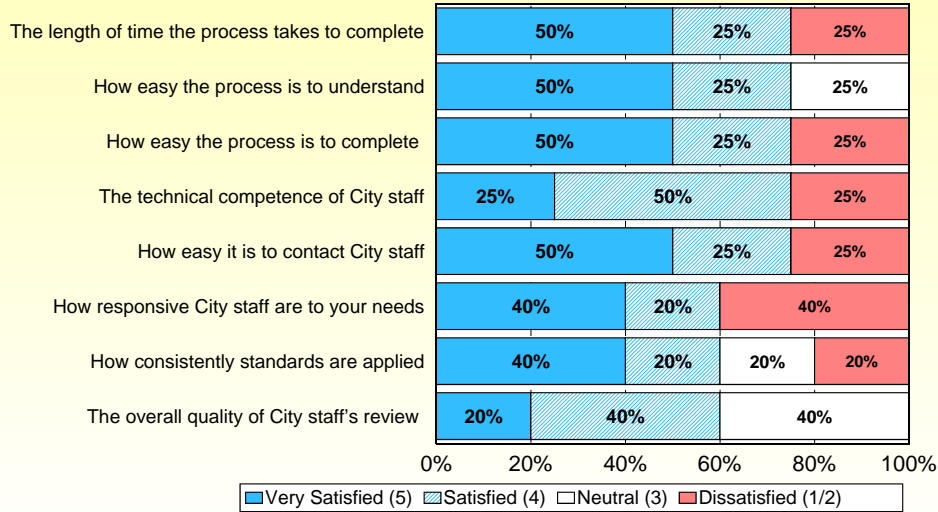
| | Very Satisfied (5) | Satisfied (4) | Neutral (3) | Dissatisfied (1/2) |
|---|---|---|---|---|
| The length of time the process takes to complete | 50% | 25% | | 25% |
| How easy the process is to understand | 50% | 25% | 25% | |
| How easy the process is to complete | 50% | 25% | | 25% |
| The technical competence of City staff | 25% | 50% | | 25% |
| How easy it is to contact City staff | 50% | 25% | | 25% |
| How responsive City staff are to your needs | 40% | 20% | | 40% |
| How consistently standards are applied | 40% | 20% | 20% | 20% |
| The overall quality of City staff's review | 20% | 40% | 40% | |

0% 20% 40% 60% 80% 100%

Very Satisfied (5) Satisfied (4) Neutral (3) Dissatisfied (1/2)